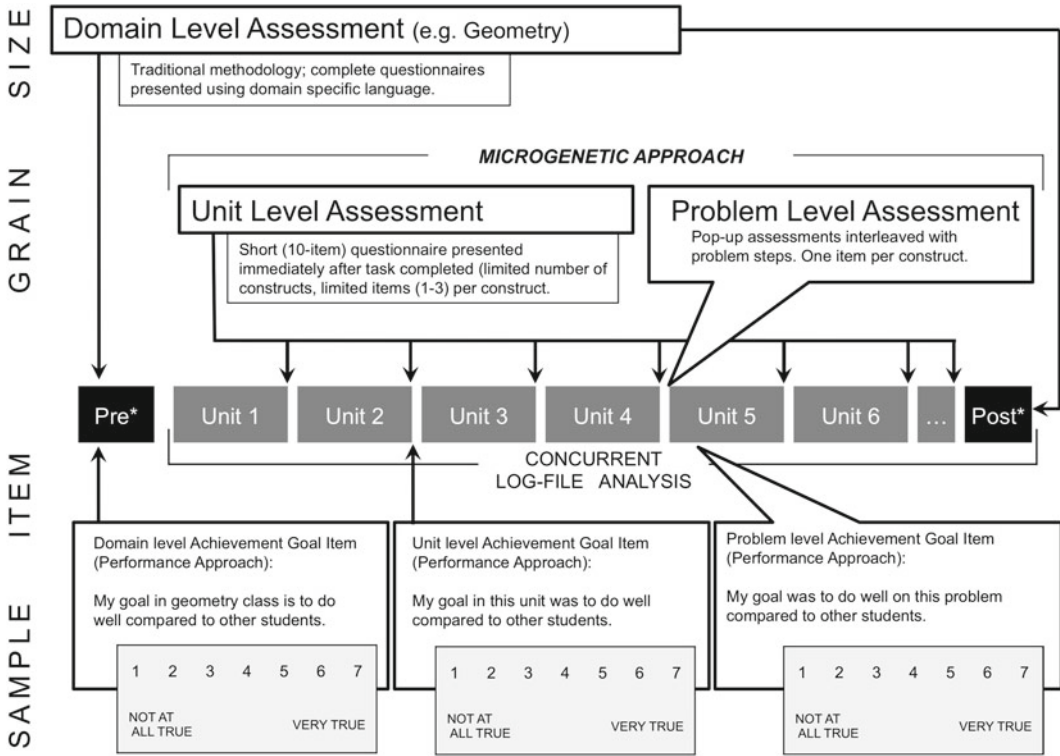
GRAIN SIZE

Domain Level Assessment (e.g. Geometry)

Traditional methodology; complete questionnaires presented using domain specific language.

MICROGENETIC APPROACH

Unit Level Assessment

Short (10-item) questionnaire presented immediately after task completed (limited number of constructs, limited items (1-3) per construct.

Problem Level Assessment

Pop-up assessments interleaved with problem steps. One item per construct.

Pre*

Unit 1

Unit 2

Unit 3

Unit 4

Unit 5

Unit 6

…

Post*

CONCURRENT LOG-FILE ANALYSIS

SAMPLE ITEM

Domain level Achievement Goal Item (Performance Approach):

My goal in geometry class is to do well compared to other students.

1 2 3 4 5 6 7

NOT AT ALL TRUE VERY TRUE

Unit level Achievement Goal Item (Performance Approach):

My goal in this unit was to do well compared to other students.

1 2 3 4 5 6 7

NOT AT ALL TRUE VERY TRUE

Problem level Achievement Goal Item (Performance Approach):

My goal was to do well on this problem compared to other students.

1 2 3 4 5 6 7

NOT AT ALL TRUE VERY TRUE